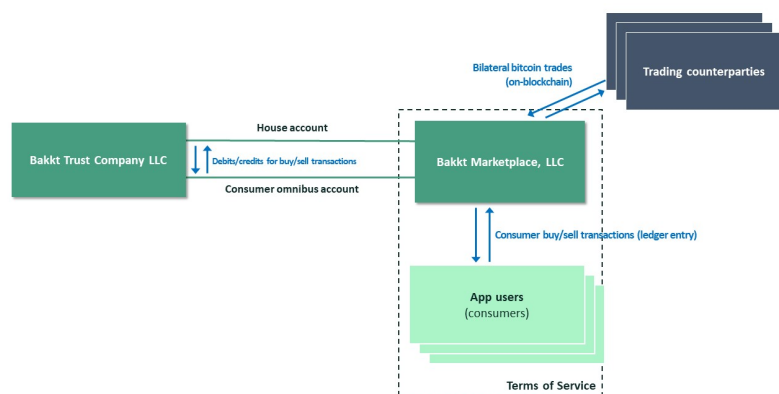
Trading counterparties

Bilateral bitcoin trades
(on-blockchain)

Bakkt Trust Company LLC

House account

Debits/credits for buy/sell transactions

Consumer omnibus account

Bakkt Marketplace, LLC

Consumer buy/sell transactions (ledger entry)

App users
(consumers)

Terms of Service